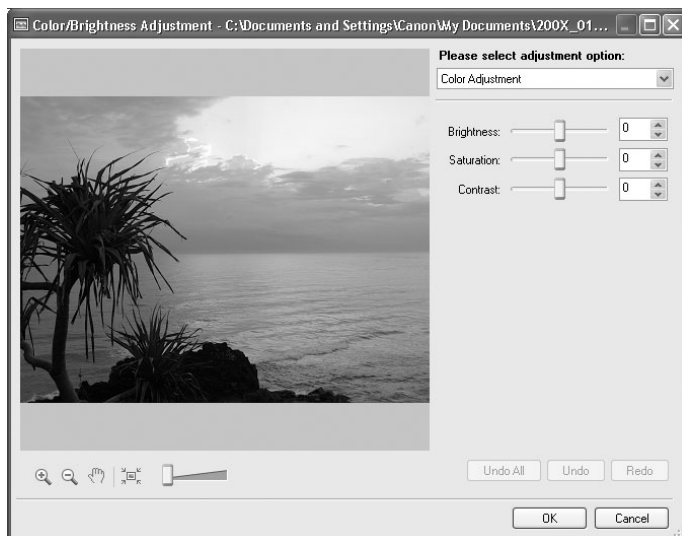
Color/Brightness Adjustment - C:\Documents and Settings\Canon\My Documents\200X_01...

Please select adjustment option:

Color Adjustment

Brightness: 0

Saturation: 0

Contrast: 0

Undo All Undo Redo

OK Cancel